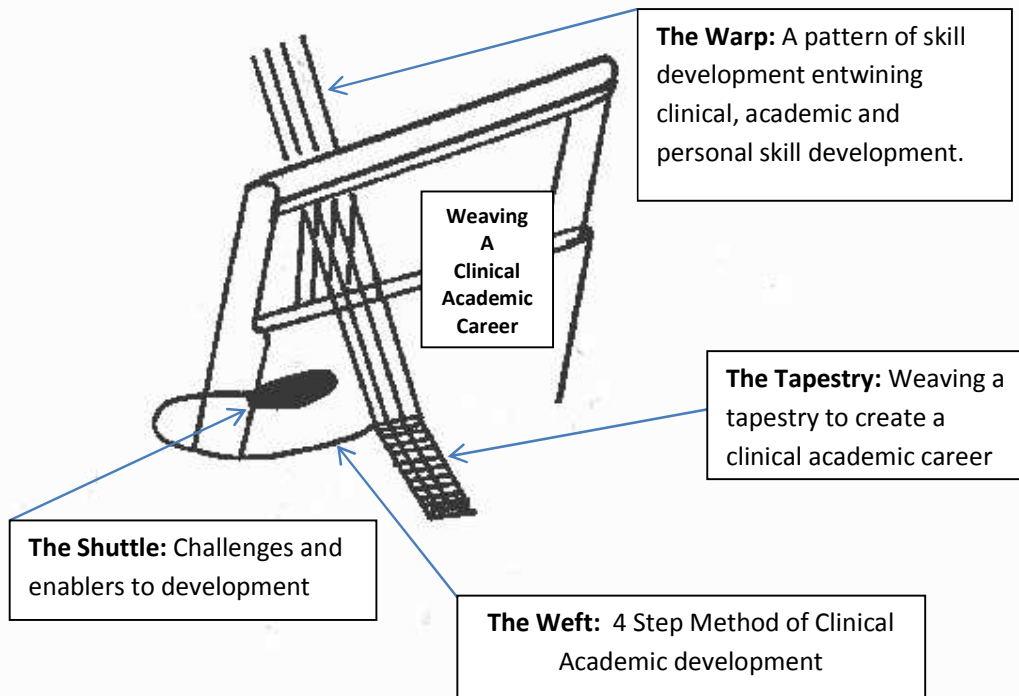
**The Warp:** A pattern of skill development entwining clinical, academic and personal skill development.

Weaving A Clinical Academic Career

**The Tapestry:** Weaving a tapestry to create a clinical academic career

**The Shuttle:** Challenges and enablers to development

**The Weft:** 4 Step Method of Clinical Academic development